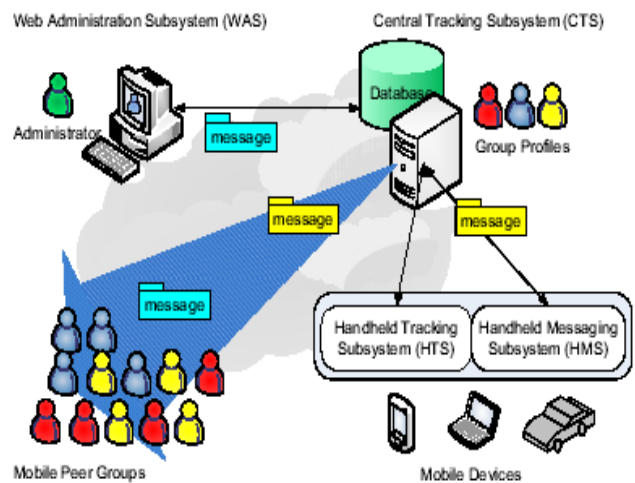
Web Administration Subsystem (WAS)

Central Tracking Subsystem (CTS)

Database

Administrator

message

Group Profiles

message

message

message

Handheld Tracking Subsystem (HTS)

Handheld Messaging Subsystem (HMS)

Mobile Peer Groups

Mobile Devices